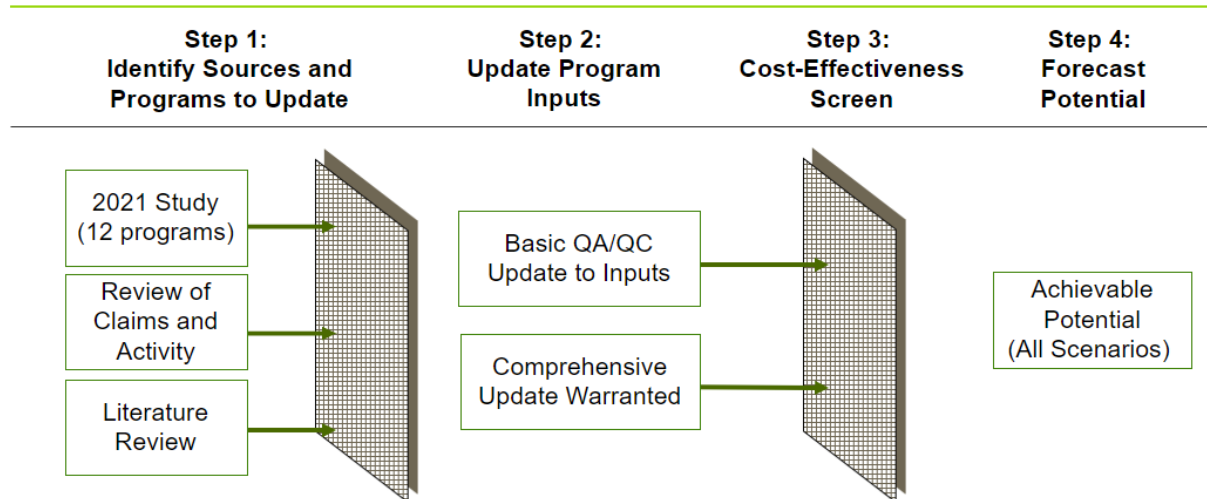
Step 1: Identify Sources and Programs to Update

Step 2: Update Program Inputs

Step 3: Cost-Effectiveness Screen

Step 4: Forecast Potential

2021 Study (12 programs)

Review of Claims and Activity

Literature Review

Basic QA/QC Update to Inputs

Comprehensive Update Warranted

Achievable Potential (All Scenarios)